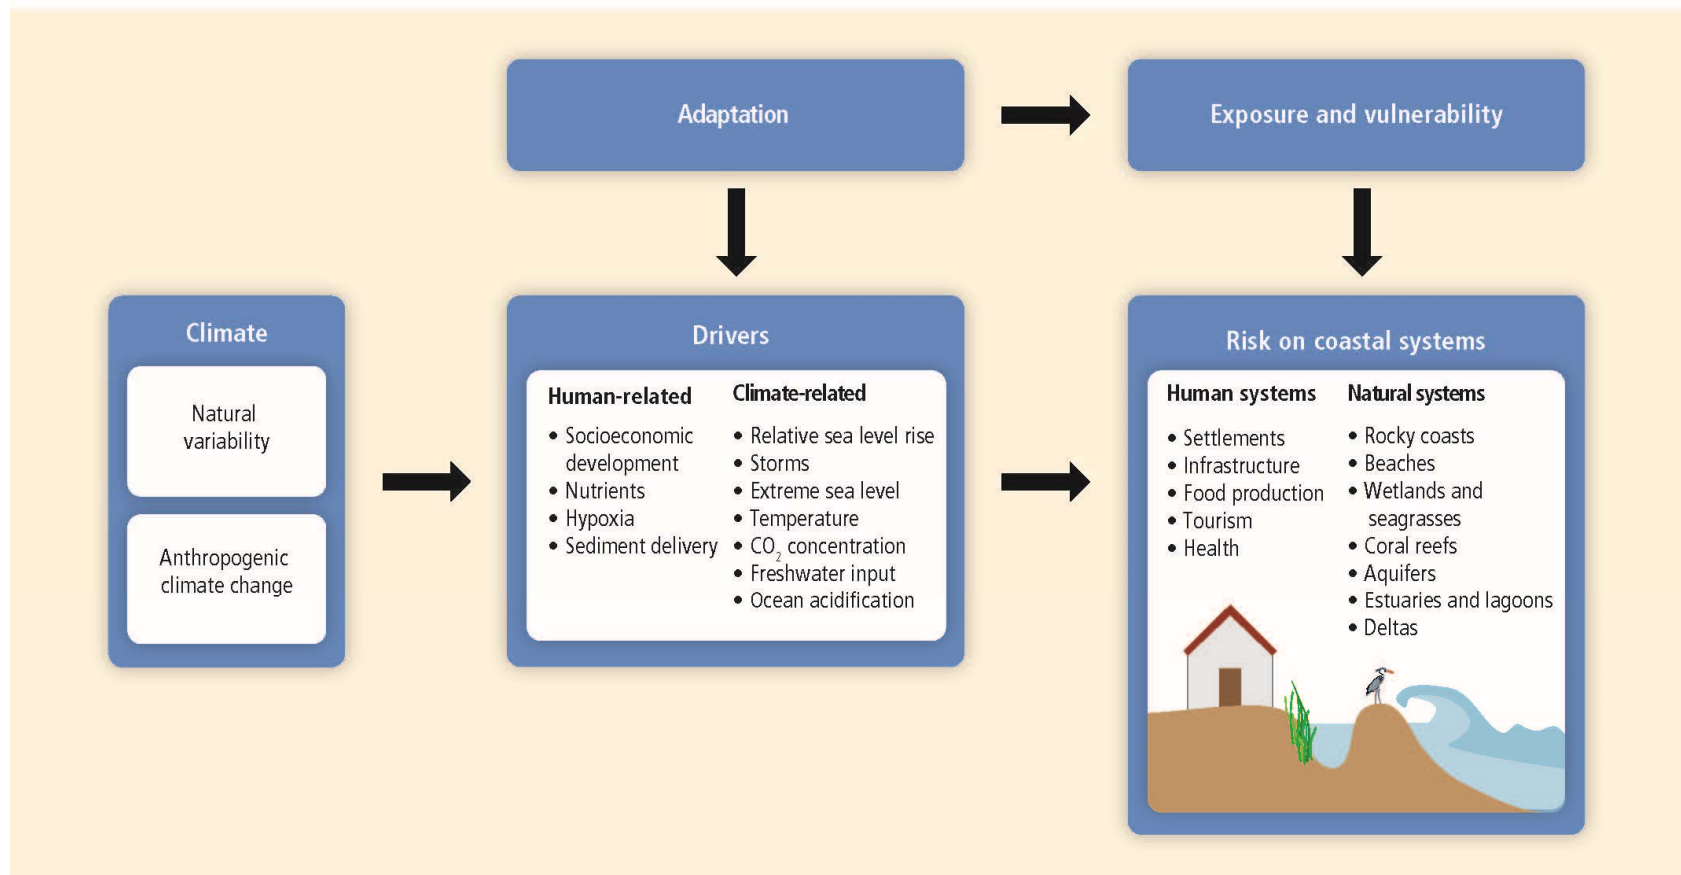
Adaptation

Exposure and vulnerability

Climate

Natural variability

Anthropogenic climate change

Drivers

Human-related
• Socioeconomic development
• Nutrients
• Hypoxia
• Sediment delivery

Climate-related
• Relative sea level rise
• Storms
• Extreme sea level
• Temperature
• $CO_2$ concentration
• Freshwater input
• Ocean acidification

Risk on coastal systems

Human systems
• Settlements
• Infrastructure
• Food production
• Tourism
• Health

Natural systems
• Rocky coasts
• Beaches
• Wetlands and seagrasses
• Coral reefs
• Aquifers
• Estuaries and lagoons
• Deltas